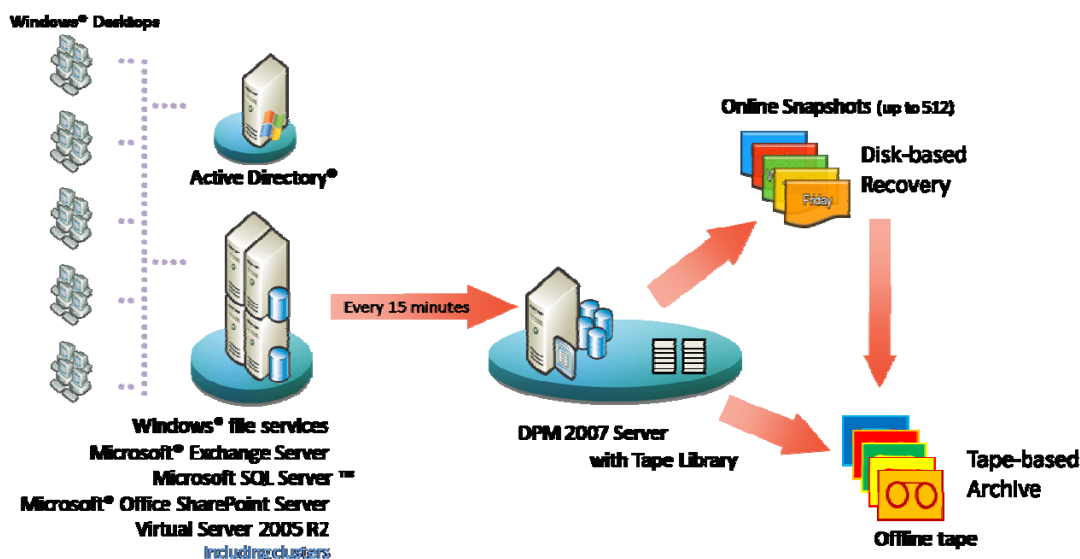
Windows® Desktops

Active Directory®

Windows® file services
Microsoft® Exchange Server
Microsoft SQL Server ™
Microsoft® Office SharePoint Server
Virtual Server 2005 R2
Including clusters

Every 15 minutes

DPM 2007 Server
with Tape Library

Online Snapshots (up to 512)

Friday

Disk-based
Recovery

Tape-based
Archive

Offline tape